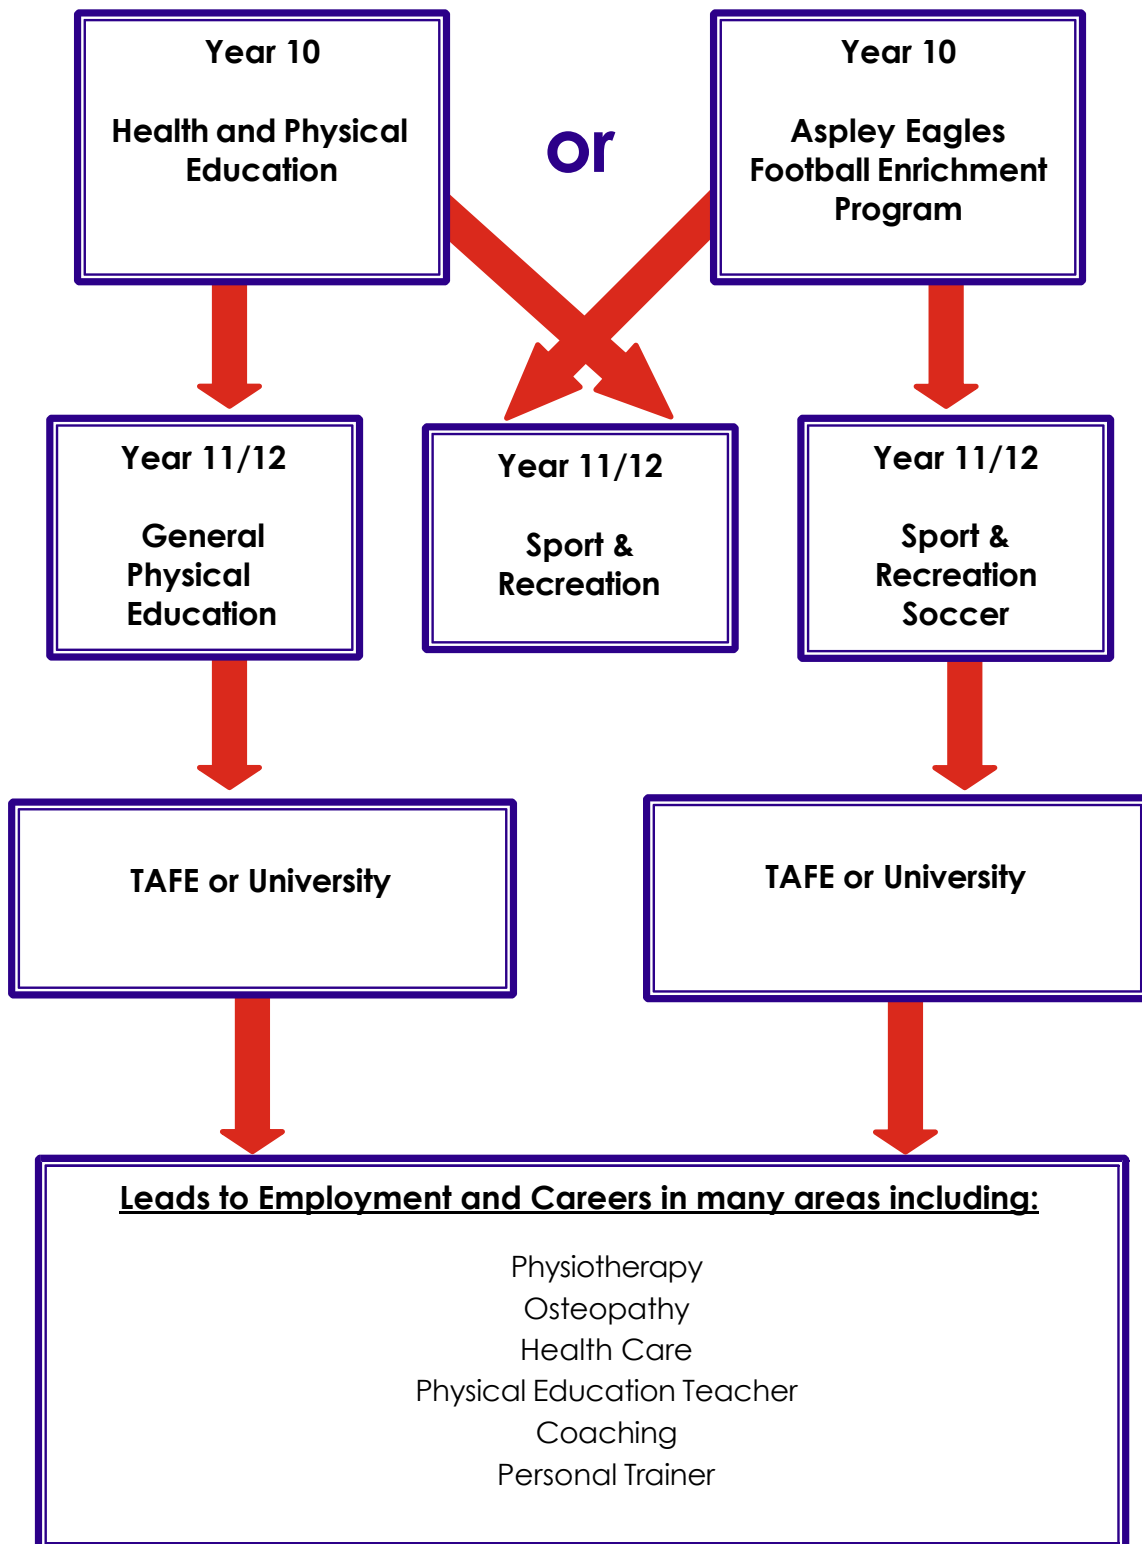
Year 10

Health and Physical Education

or

Year 10

Aspley Eagles Football Enrichment Program

Year 11/12

General Physical Education

Year 11/12

Sport & Recreation

Year 11/12

Sport & Recreation Soccer

TAFE or University

TAFE or University

Leads to Employment and Careers in many areas including:

Physiotherapy
Osteopathy
Health Care
Physical Education Teacher
Coaching
Personal Trainer